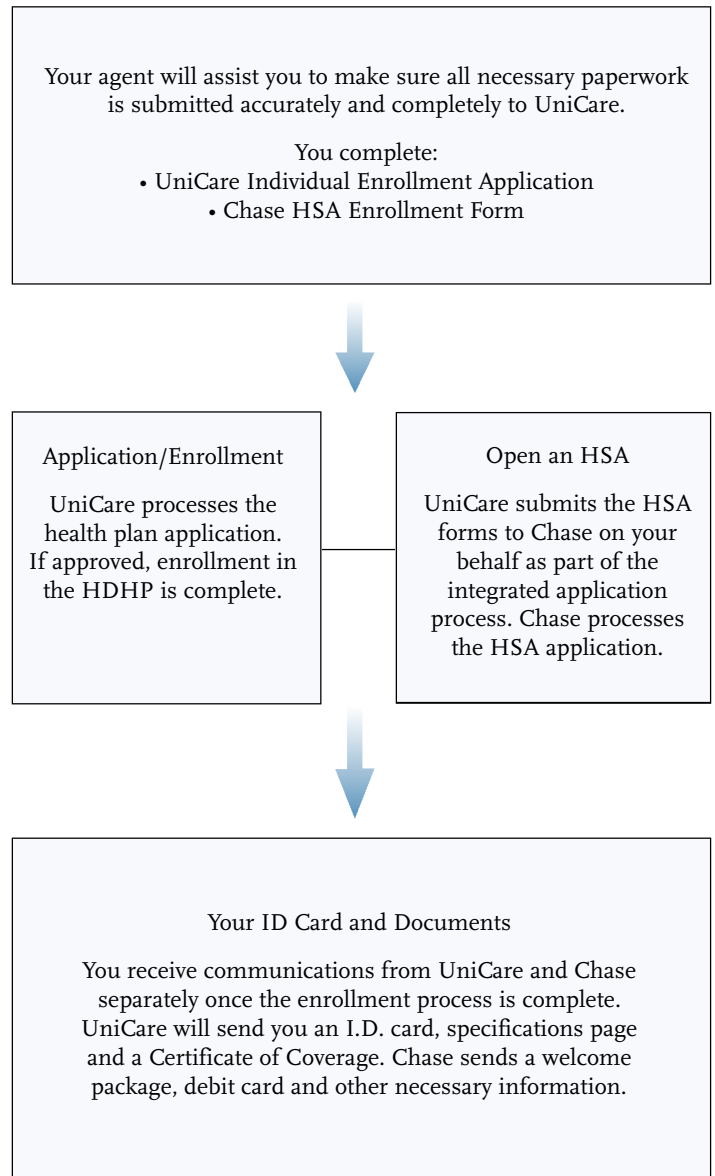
Your agent will assist you to make sure all necessary paperwork is submitted accurately and completely to UniCare.

You complete:
• UniCare Individual Enrollment Application
• Chase HSA Enrollment Form

Application/Enrollment

UniCare processes the health plan application. If approved, enrollment in the HDHP is complete.

Open an HSA

UniCare submits the HSA forms to Chase on your behalf as part of the integrated application process. Chase processes the HSA application.

Your ID Card and Documents

You receive communications from UniCare and Chase separately once the enrollment process is complete. UniCare will send you an I.D. card, specifications page and a Certificate of Coverage. Chase sends a welcome package, debit card and other necessary information.